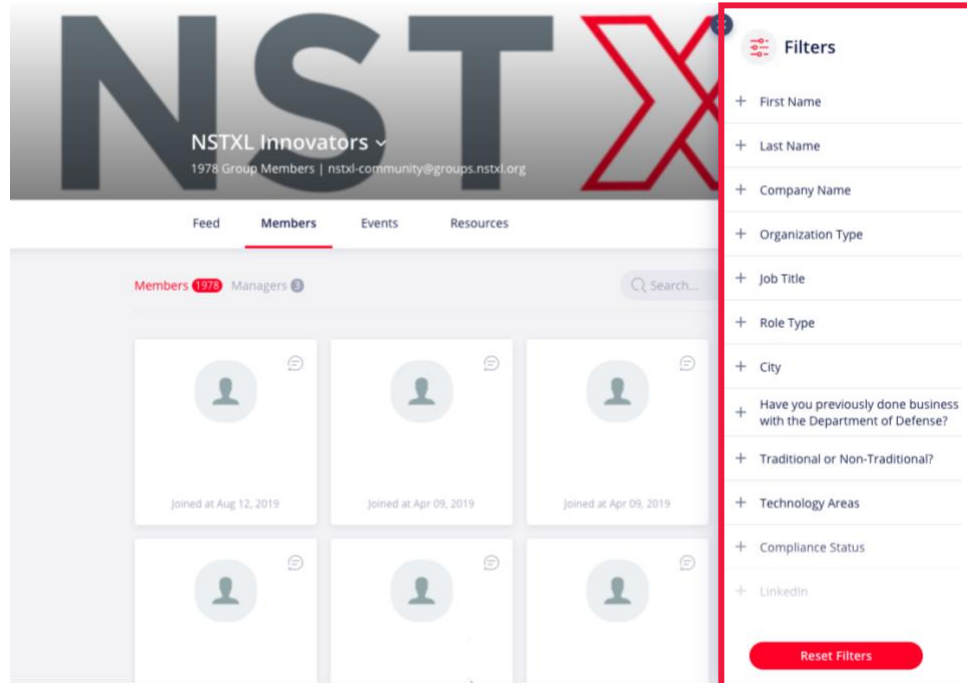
NSTX

NSTXL Innovators

1978 Group Members | nstxl-community@groups.nstxl.org

Feed Members Events Resources

Members 1978 Managers 3

Search...

Joined at Aug 12, 2019

Joined at Apr 09, 2019

Joined at Apr 09, 2019

Filters

+ First Name

+ Last Name

+ Company Name

+ Organization Type

+ Job Title

+ Role Type

+ City

+ Have you previously done business with the Department of Defense?

+ Traditional or Non-Traditional?

+ Technology Areas

+ Compliance Status

+ LinkedIn

Reset Filters